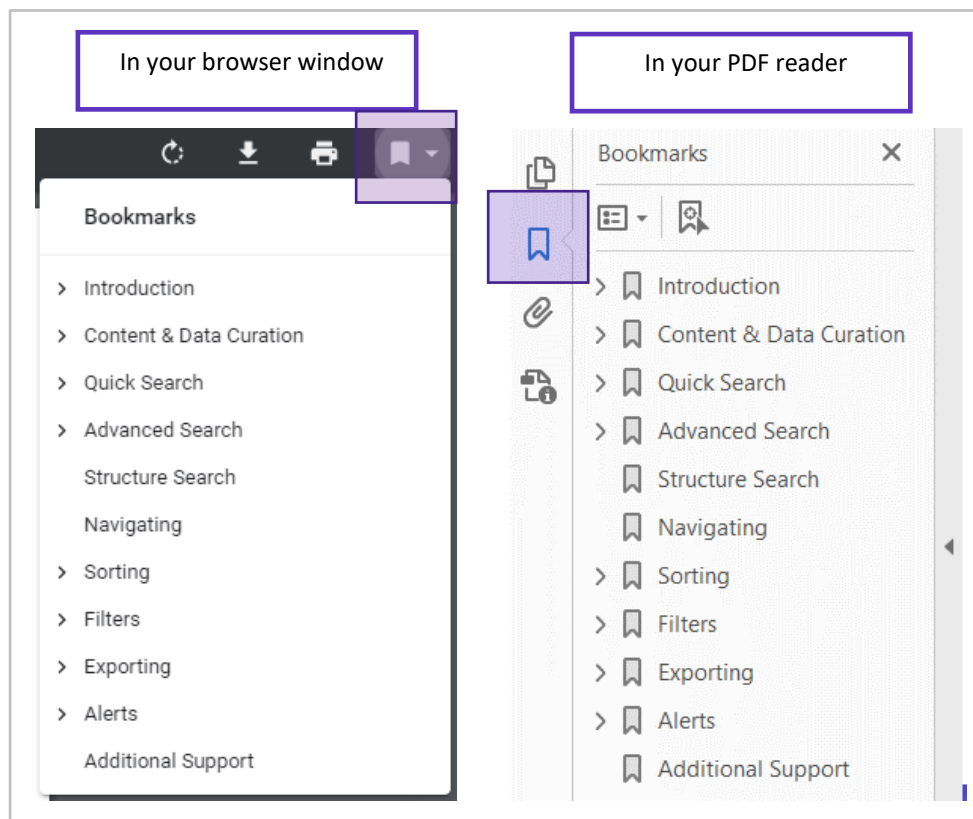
In your browser window

Bookmarks

Introduction

Content & Data Curation

Quick Search

Advanced Search

Structure Search

Navigating

Sorting

Filters

Exporting

Alerts

Additional Support

In your PDF reader

Bookmarks

Introduction

Content & Data Curation

Quick Search

Advanced Search

Structure Search

Navigating

Sorting

Filters

Exporting

Alerts

Additional Support